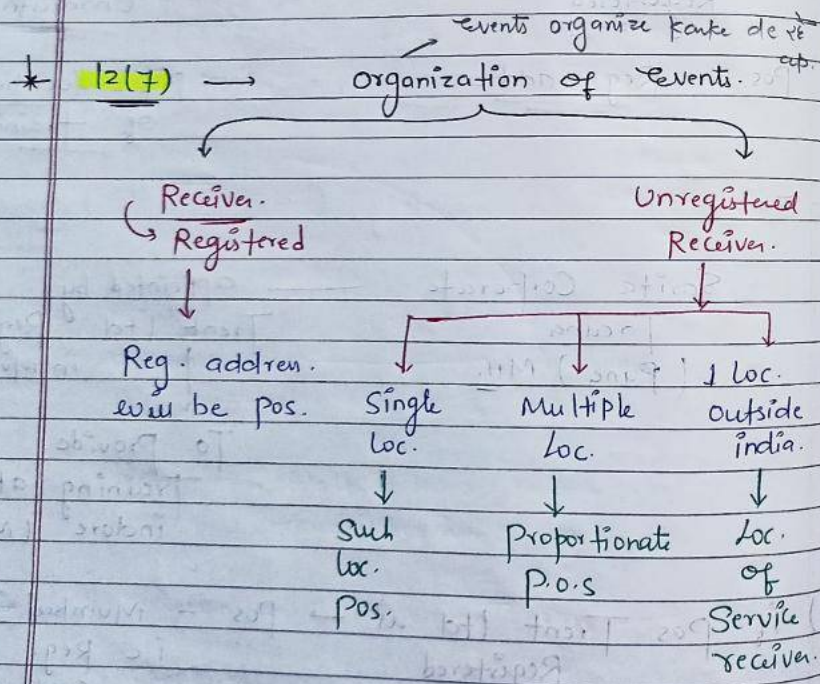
events organize karke de rhe ho.

* 12(7) → organization of events.

Receiver.
Registered

Unregistered
Receiver.

Reg. address will be pos.

Single Loc.
↓
Such loc. pos.

Multiple Loc.
↓
Proportionate P.O.S

1 Loc. outside india.
↓
Loc. of Service receiver.